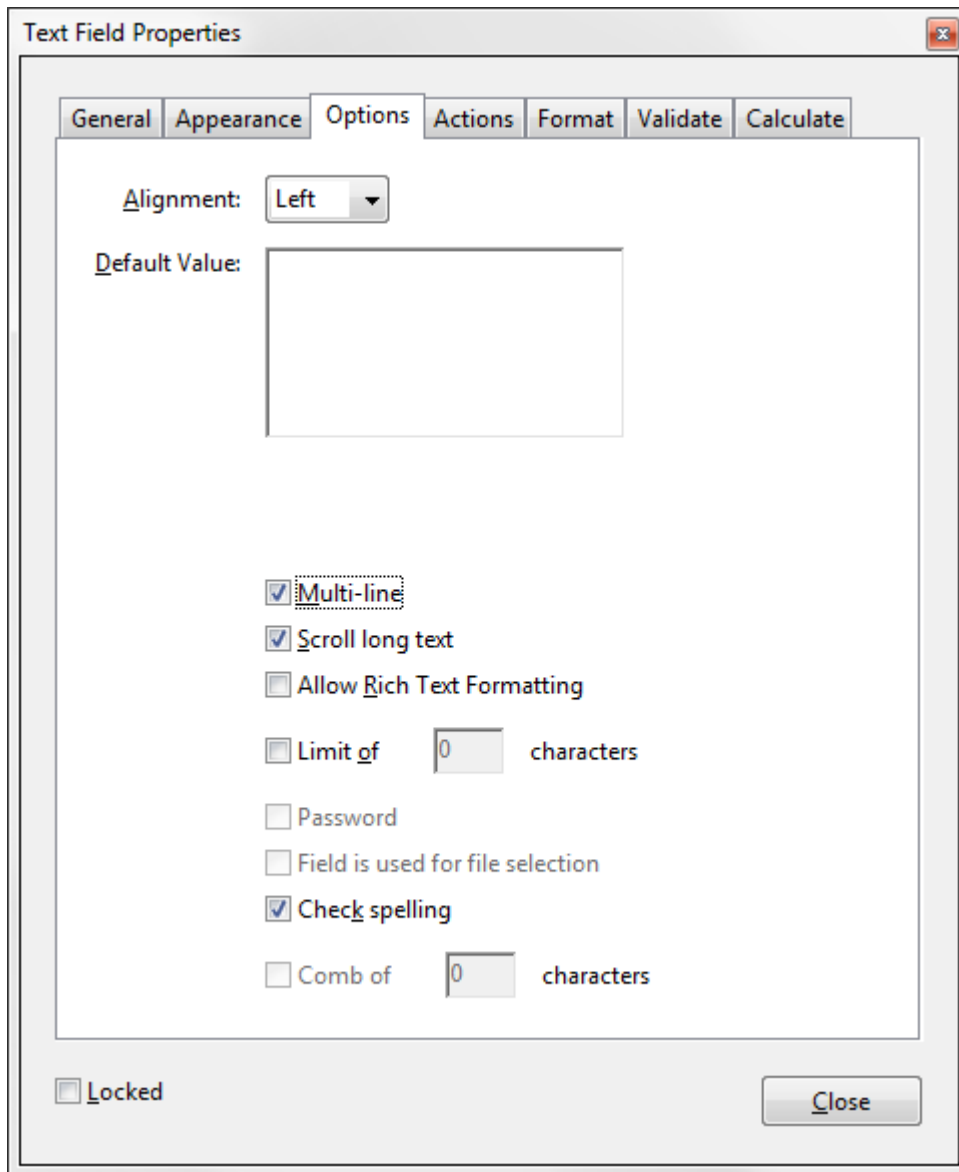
Text Field Properties

General Appearance Options Actions Format Validate Calculate

Alignment: Left

Default Value:

Multi-line

Scroll long text

Allow Rich Text Formatting

Limit of 0 characters

Password

Field is used for file selection

Check spelling

Comb of 0 characters

Locked

Close